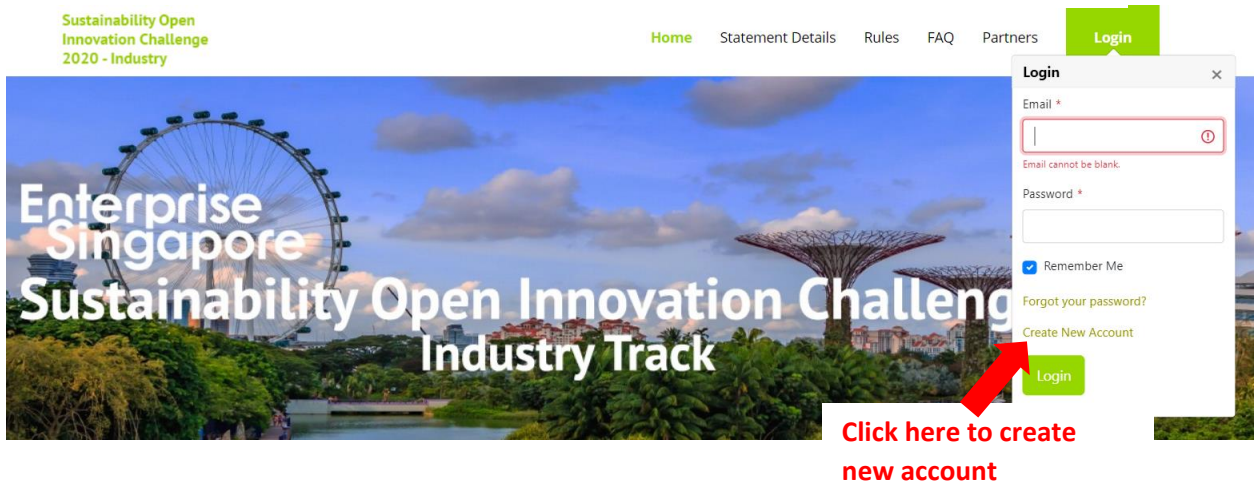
Sustainability Open Innovation Challenge 2020 - Industry

Home Statement Details Rules FAQ Partners Login

Login ×

Email *

Email cannot be blank.

Password *

Remember Me

Forgot your password?

Create New Account

Login

Enterprise Singapore
Sustainability Open Innovation Challeng
Industry Track

Click here to create new account